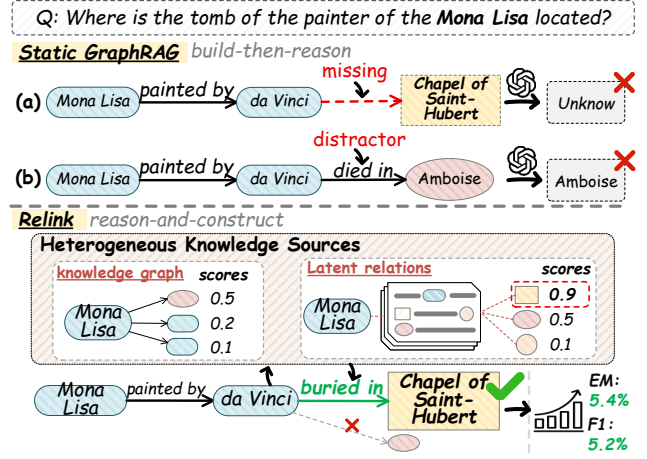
Q: Where is the tomb of the painter of the Mona Lisa located?

Static GraphRAG build-then-reason

(a) Mona Lisa painted by da Vinci missing Chapel of Saint-Hubert Unknow

(b) Mona Lisa painted by da Vinci distractor died in Amboise Amboise

Relink reason-and-construct

Heterogeneous Knowledge Sources

knowledge graph scores

Mona Lisa 0.5 0.2 0.1

Latent relations scores

Mona Lisa 0.9 0.5 0.1

Mona Lisa painted by da Vinci buried in Chapel of Saint-Hubert

EM: 5.4%

F1: 5.2%